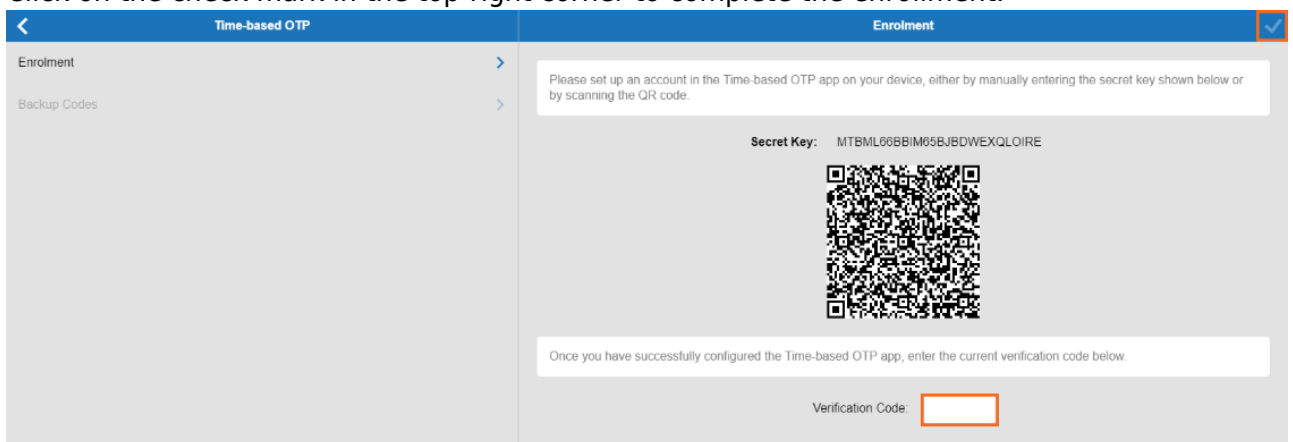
Time-based OTP

Enrolment

Enrolment

Backup Codes

Please set up an account in the Time-based OTP app on your device, either by manually entering the secret key shown below or by scanning the QR code.

Secret Key: MTBML66BBIM65BJBDWEXQLOIRE

Once you have successfully configured the Time-based OTP app, enter the current verification code below.

Verification Code: